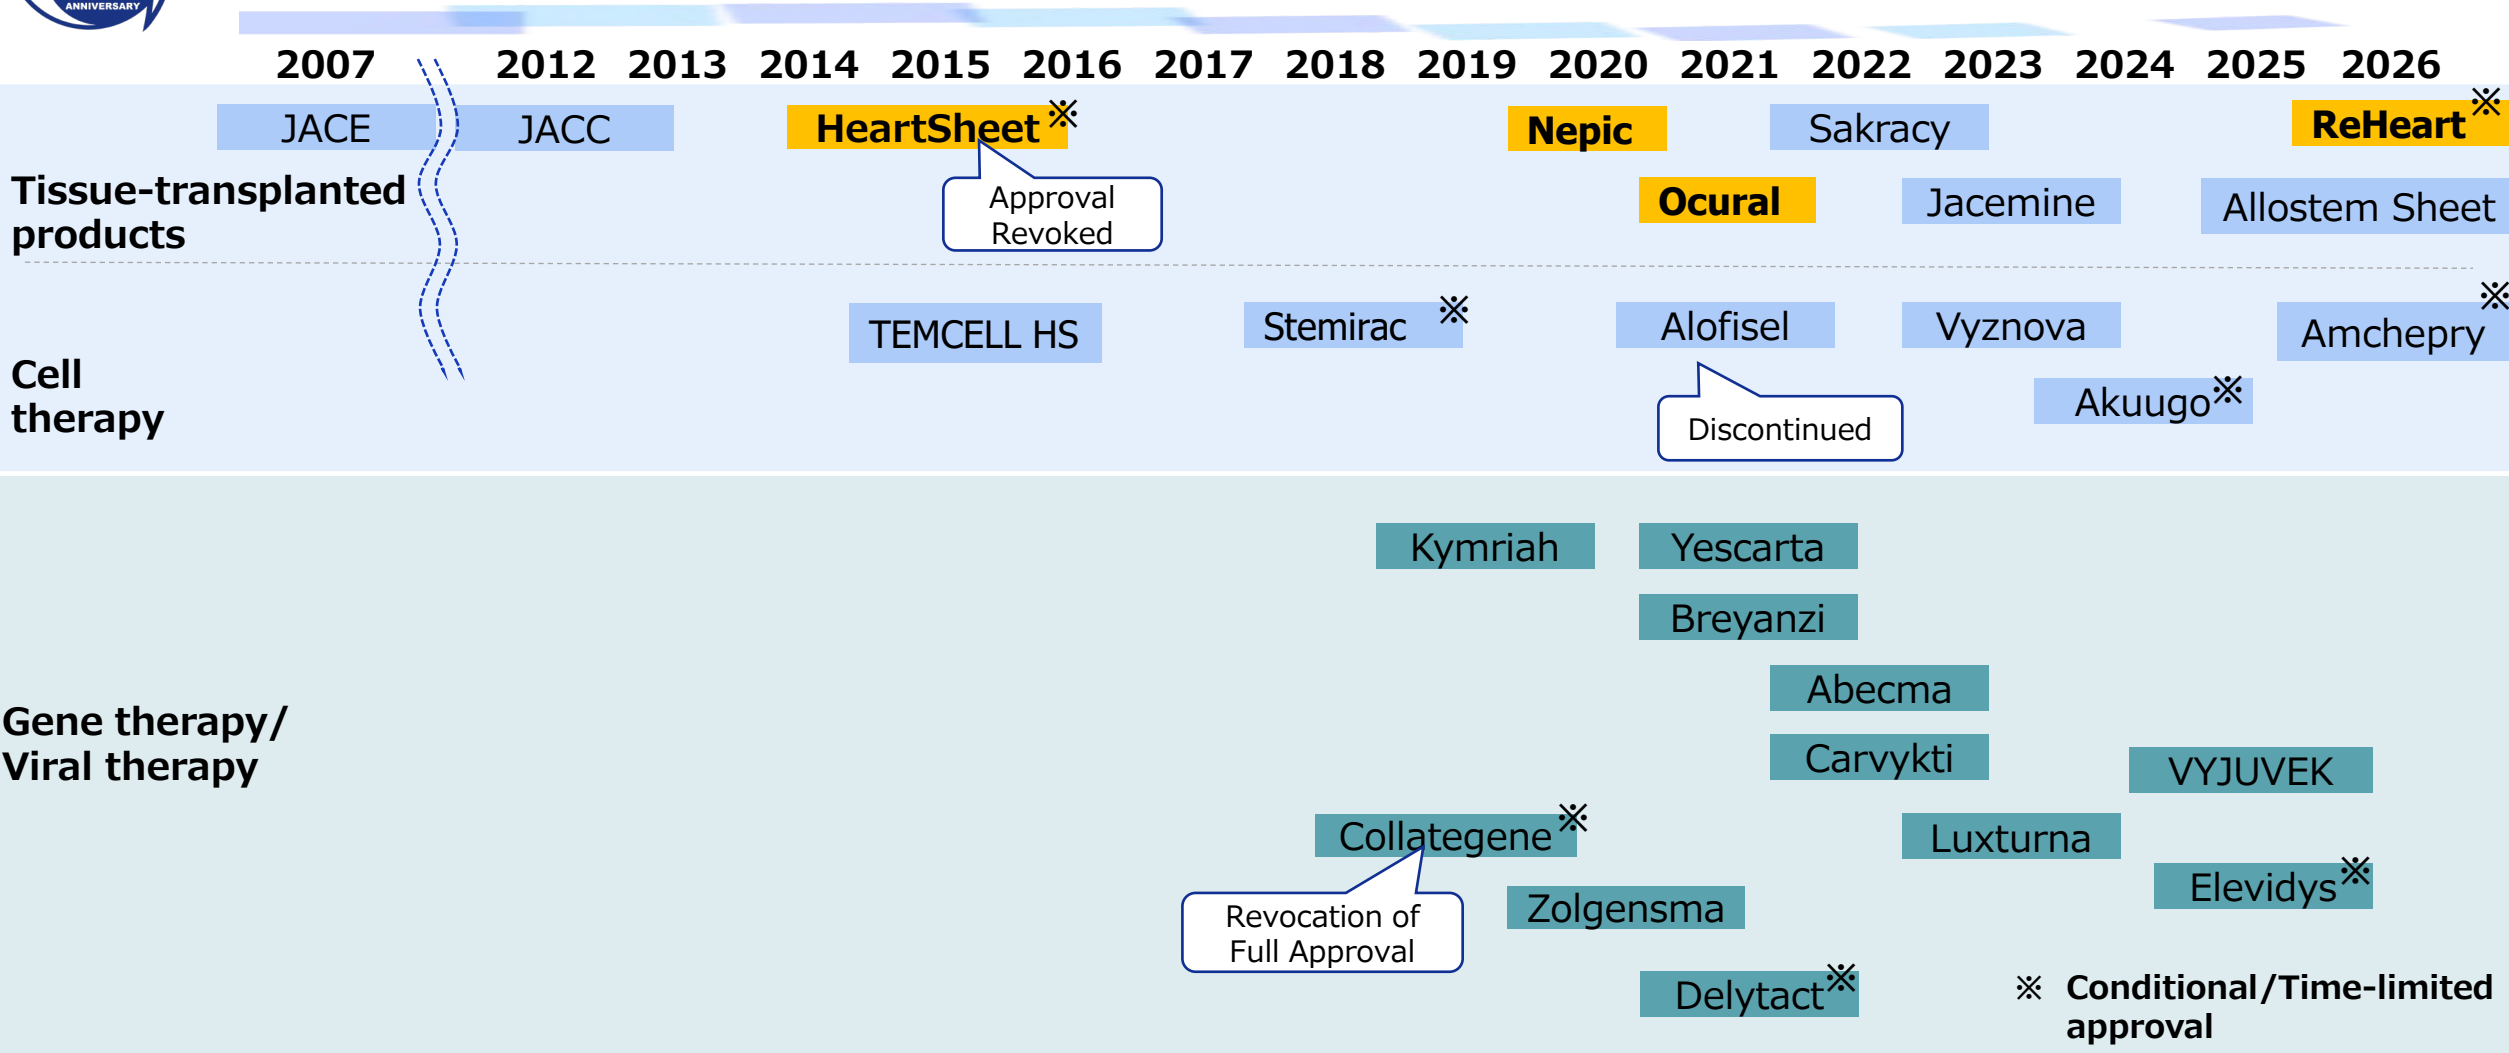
ANNIVERSARY

2007 2012 2013 2014 2015 2016 2017 2018 2019 2020 2021 2022 2023 2024 2025 2026

Tissue-transplanted products

JACE
JACC
HeartSheet※
Approval Revoked
Nepic
Ocural
Sakracy
Jacemine
ReHeart※
Allostem Sheet

Cell therapy

TEMCELL HS
Stemirac※
Alofisel
Discontinued
Vyznova
Akuugo※
Amchepry※

Gene therapy/ Viral therapy

Kymriah
Yescarta
Breyanzi
Abecma
Carvykti
VYJUVEK
Collategene※
Revocation of Full Approval
Luxturna
Elevidys※
Zolgensma
Delytact※

※ Conditional/Time-limited approval